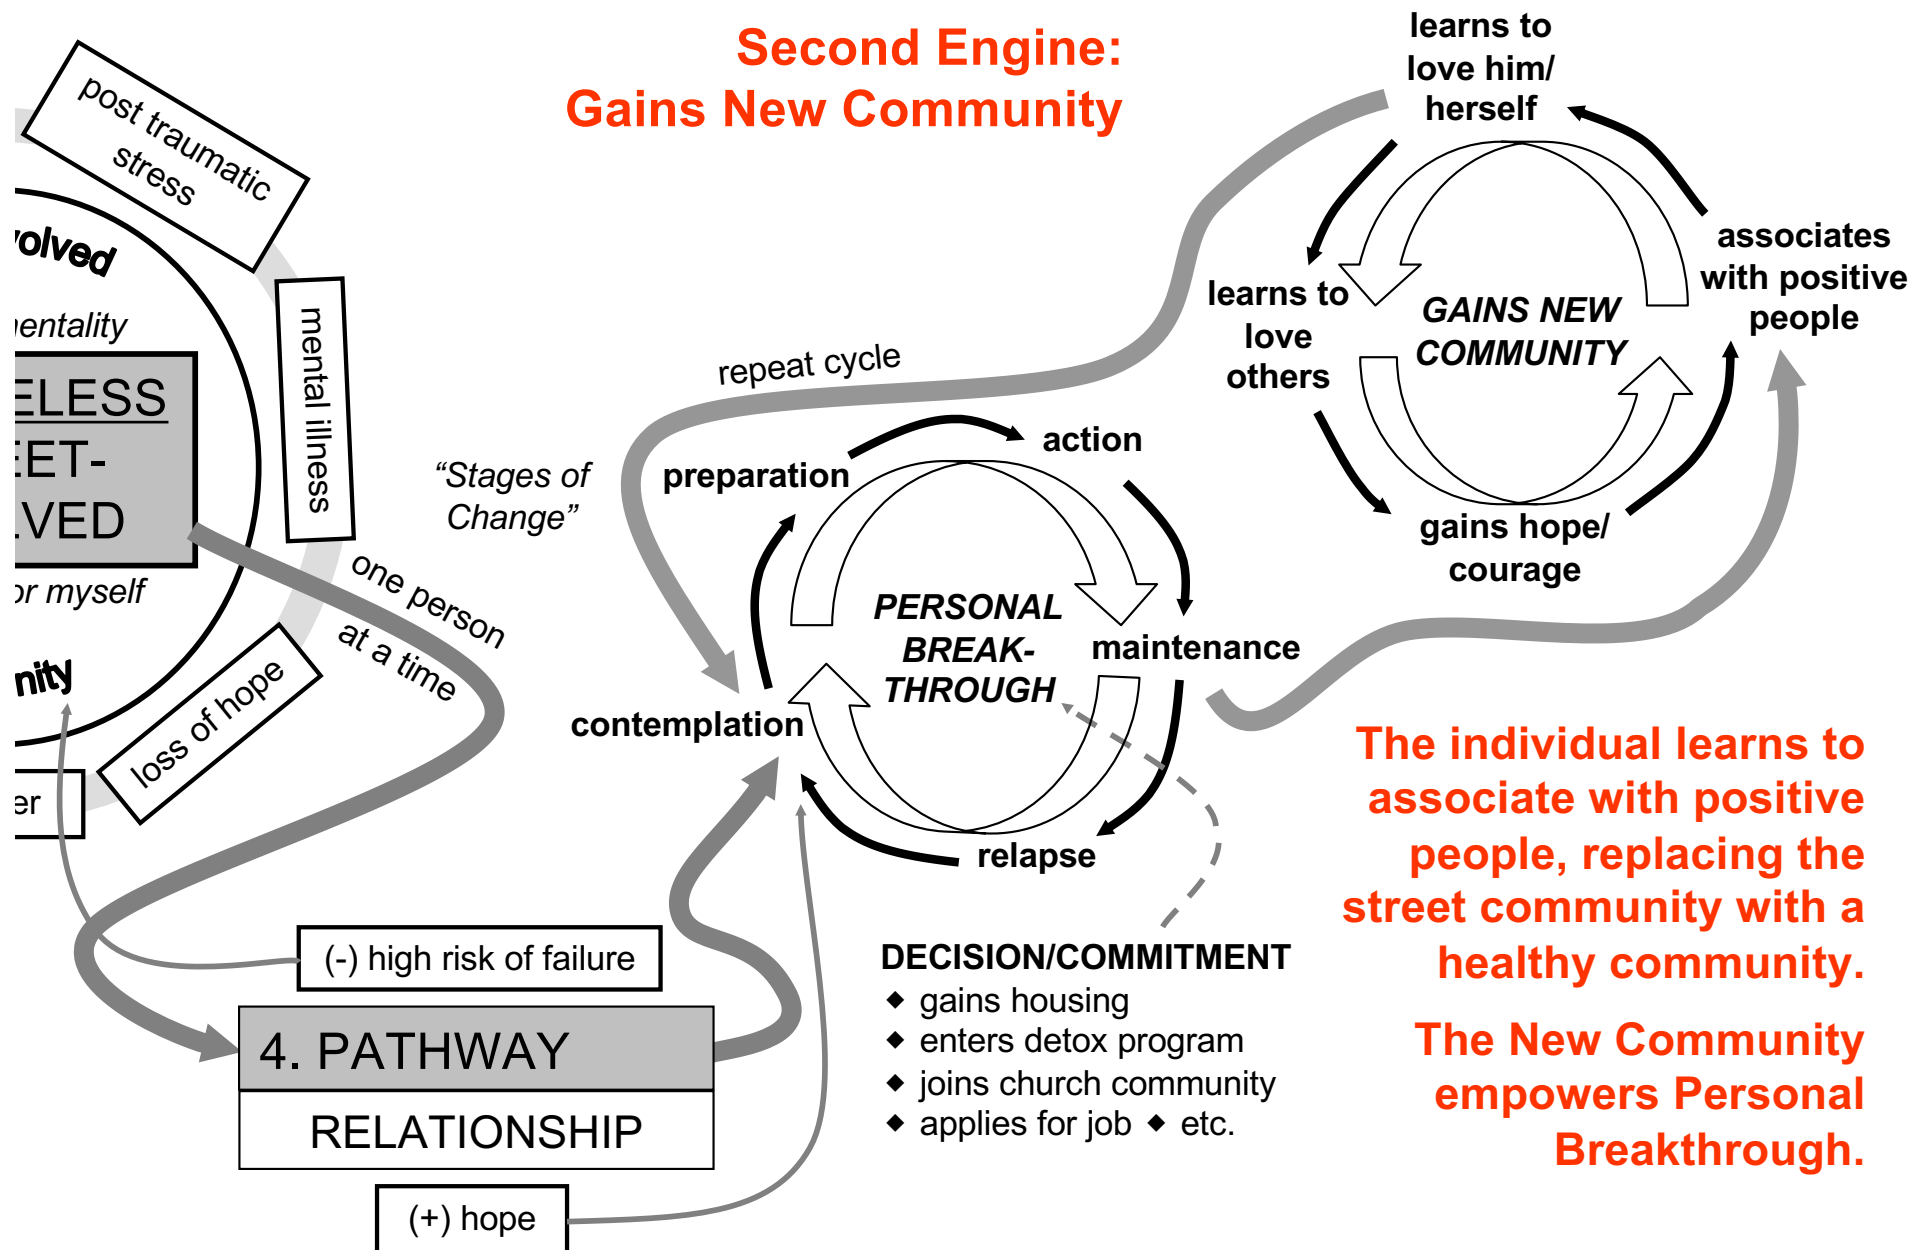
Second Engine:
Gains New Community

post traumatic stress

volved

entality

ELESS
EET-
VED

or myself

nity

er

mental illness

loss of hope

one person at a time

"Stages of Change"

repeat cycle

preparation

action

PERSONAL BREAK-THROUGH

maintenance

contemplation

relapse

learns to love him/ herself

associates with positive people

learns to love others

GAINS NEW COMMUNITY

gains hope/ courage

(-) high risk of failure

4. PATHWAY

RELATIONSHIP

(+) hope

DECISION/COMMITMENT
◆ gains housing
◆ enters detox program
◆ joins church community
◆ applies for job ◆ etc.

The individual learns to associate with positive people, replacing the street community with a healthy community.

The New Community empowers Personal Breakthrough.